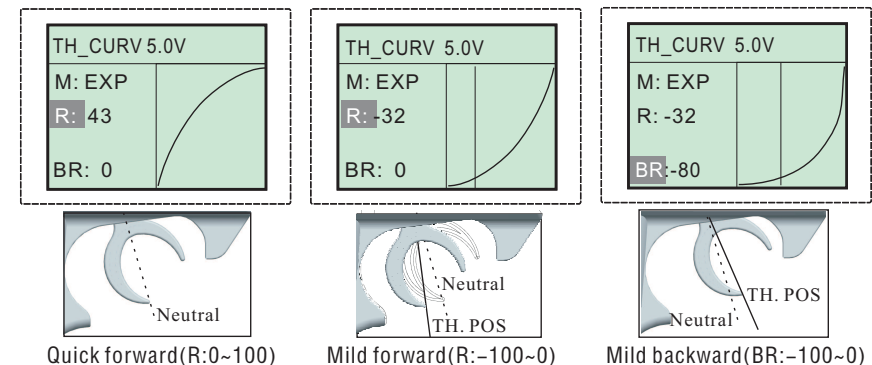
TH_CURV 5.0V
M: EXP
R: 43
BR: 0

TH_CURV 5.0V
M: EXP
R: -32
BR: 0

TH_CURV 5.0V
M: EXP
R: -32
BR: -80

Neutral
Quick forward(R:0~100)

Neutral
TH. POS
Mild forward(R:-100~0)

TH. POS
Neutral
Mild backward(BR:-100~0)